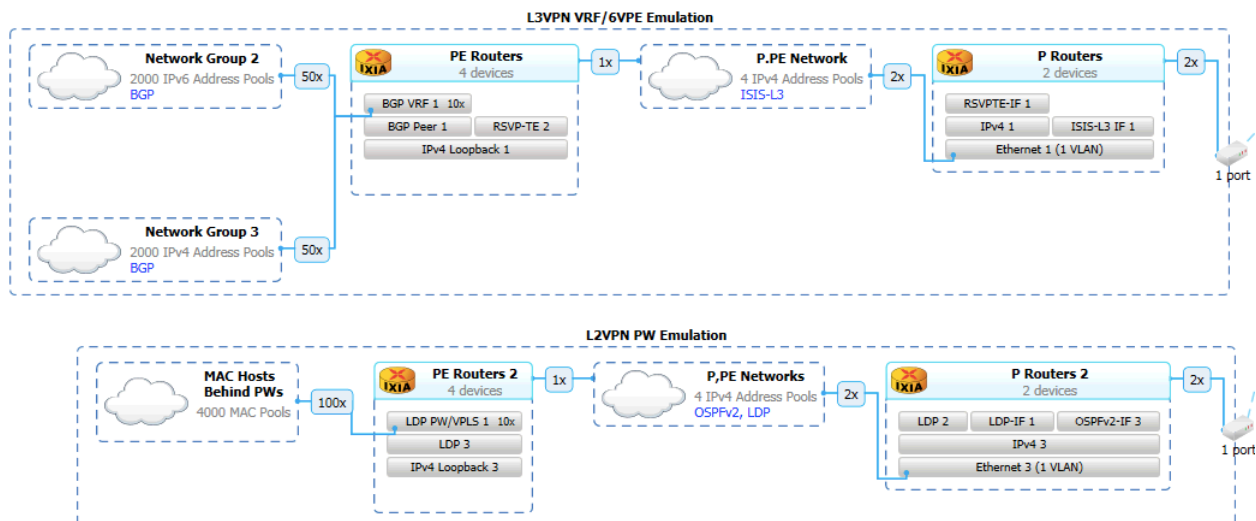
L3VPN VRF/6VPE Emulation

Network Group 2
2000 IPv6 Address Pools
BGP

50x

IXIA
PE Routers
4 devices

BGP VRF 1 10x
BGP Peer 1
RSVP-TE 2
IPv4 Loopback 1

1x

P.PE Network
4 IPv4 Address Pools
ISIS-L3

2x

IXIA
P Routers
2 devices

RSVPTE-IF 1
IPv4 1
ISIS-L3 IF 1
Ethernet 1 (1 VLAN)

2x

1 port

Network Group 3
2000 IPv4 Address Pools
BGP

50x

L2VPN PW Emulation

MAC Hosts Behind PWs
4000 MAC Pools

100x

IXIA
PE Routers 2
4 devices

LDP PW/VPLS 1 10x
LDP 3
IPv4 Loopback 3

1x

P,PE Networks
4 IPv4 Address Pools
OSPFv2, LDP

2x

IXIA
P Routers 2
2 devices

LDP 2
LDP-IF 1
OSPFv2-IF 3
IPv4 3
Ethernet 3 (1 VLAN)

2x

1 port